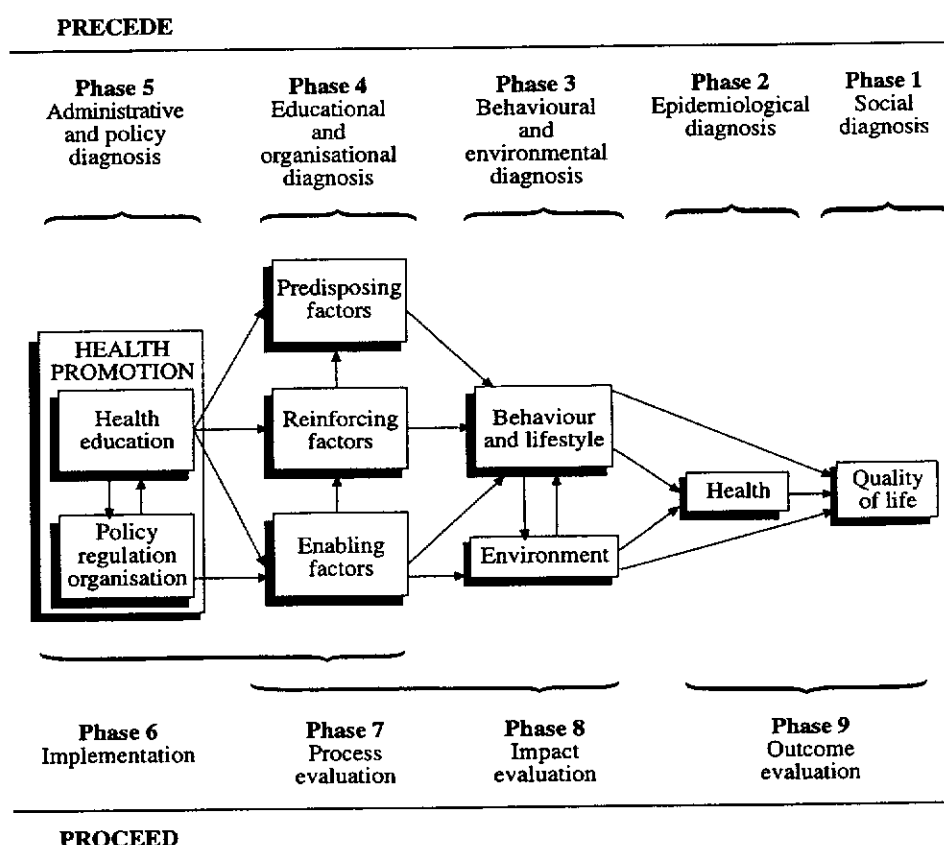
PRECEDE

Phase 5
Administrative and policy diagnosis

Phase 4
Educational and organisational diagnosis

Phase 3
Behavioural and environmental diagnosis

Phase 2
Epidemiological diagnosis

Phase 1
Social diagnosis

HEALTH PROMOTION

Health education

Policy regulation organisation

Predisposing factors

Reinforcing factors

Enabling factors

Behaviour and lifestyle

Environment

Health

Quality of life

Phase 6
Implementation

Phase 7
Process evaluation

Phase 8
Impact evaluation

Phase 9
Outcome evaluation

PROCEED